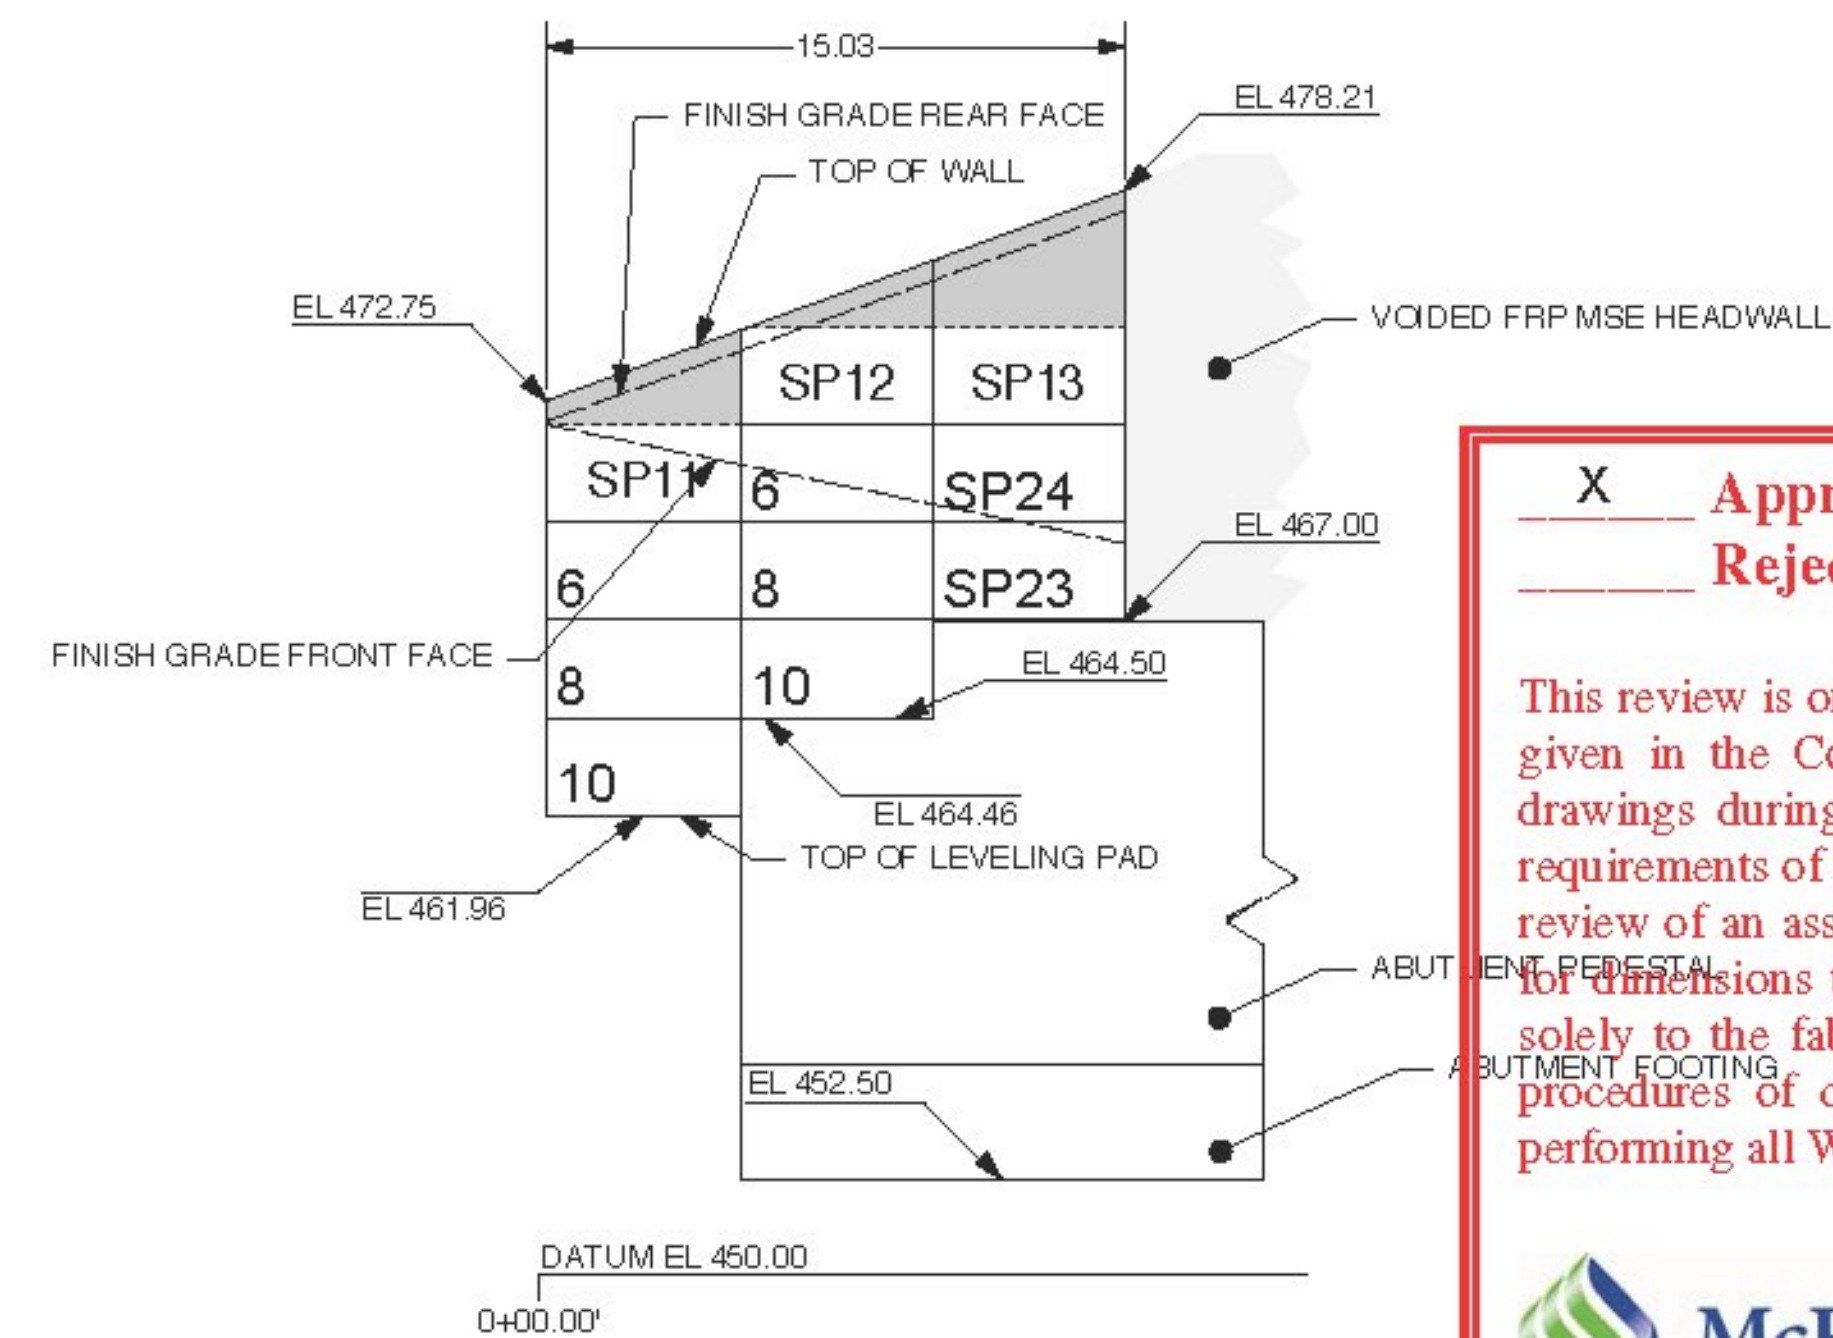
15.03

FINISH GRADE REAR FACE

TOP OF WALL

EL 478.21

EL 472.75

VOIDED FRP MSE HEADWALL

SP12

SP13

SP11

6

SP24

EL 467.00

6

8

SP23

FINISH GRADE FRONT FACE

8

10

EL 464.50

10

EL 464.46

EL 461.96

TOP OF LEVELING PAD

ABUTMENT PEDESTAL

ABUTMENT FOOTING

EL 452.50

DATUM EL 450.00

0+00.00'

X Appr

Rejec

This review is o given in the Co drawings during requirements of review of an ass for dimensions solely to the fa procedures of performing all W

Mc